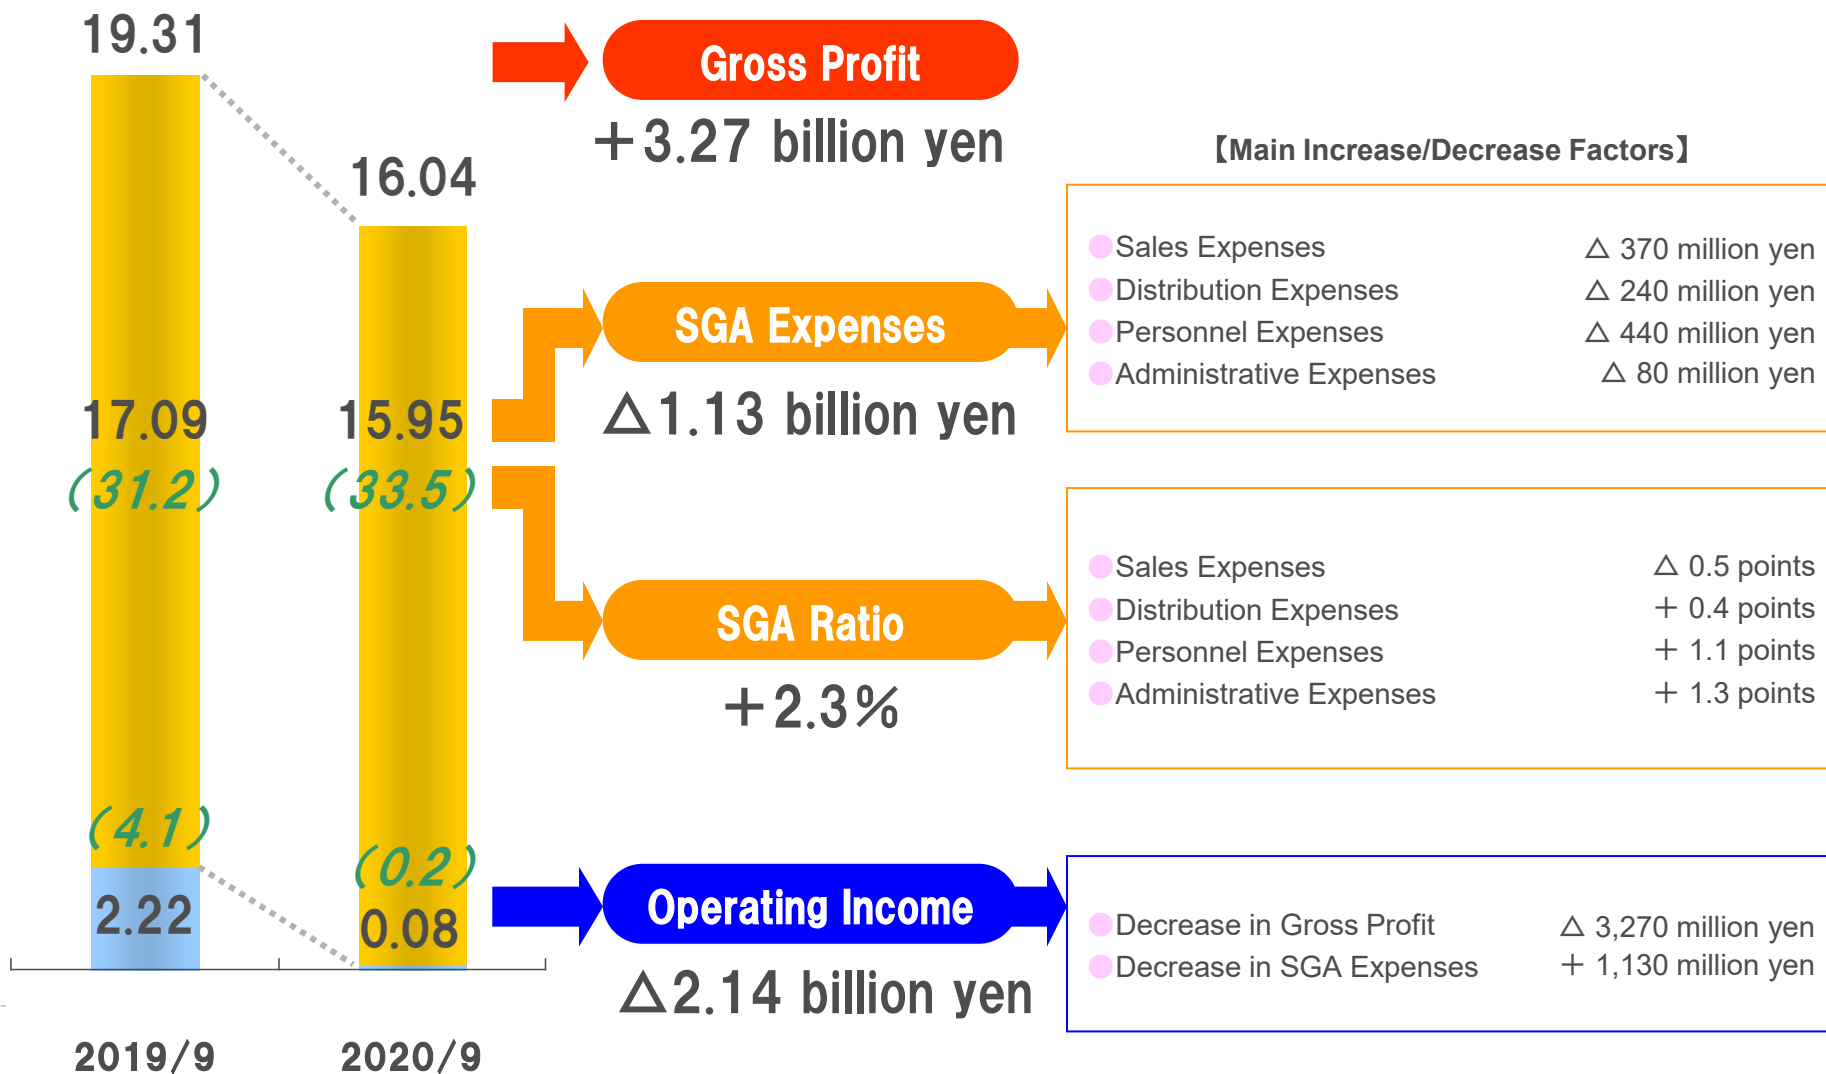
19.31

16.04

17.09
(31.2)

15.95
(33.5)

(4.1)
2.22

(0.2)
0.08

2019/9

2020/9

Gross Profit
＋3.27 billion yen

【Main Increase/Decrease Factors】

SGA Expenses
△1.13 billion yen

| | |
|---|---|
| Sales Expenses | △ 370 million yen |
| Distribution Expenses | △ 240 million yen |
| Personnel Expenses | △ 440 million yen |
| Administrative Expenses | △ 80 million yen |

SGA Ratio
＋2.3％

| | |
|---|---|
| Sales Expenses | △ 0.5 points |
| Distribution Expenses | ＋ 0.4 points |
| Personnel Expenses | ＋ 1.1 points |
| Administrative Expenses | ＋ 1.3 points |

Operating Income
△2.14 billion yen

| | |
|---|---|
| Decrease in Gross Profit | △ 3,270 million yen |
| Decrease in SGA Expenses | ＋ 1,130 million yen |